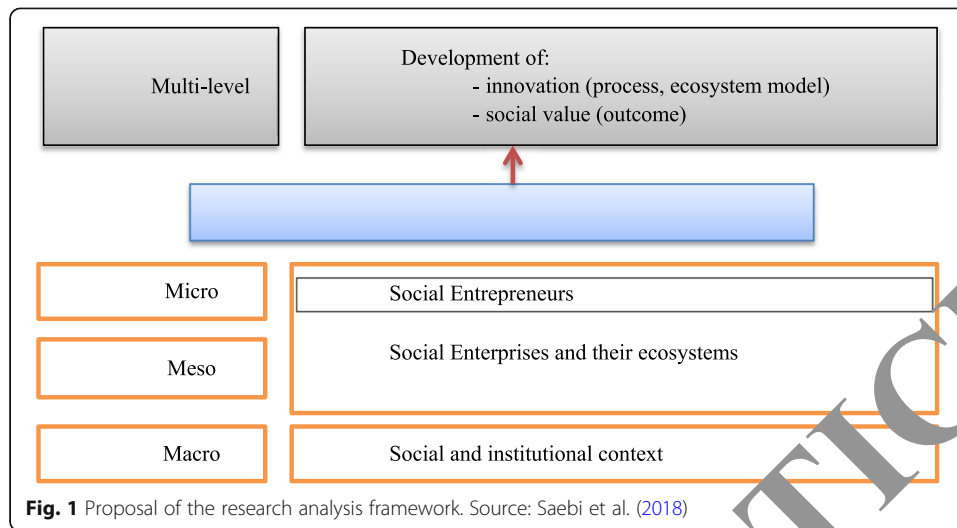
Multi-level

Development of:
- innovation (process, ecosystem model)
- social value (outcome)

Micro

Social Entrepreneurs

Meso

Social Enterprises and their ecosystems

Macro

Social and institutional context

**Fig. 1** Proposal of the research analysis framework. Source: Saebi et al. (2018)